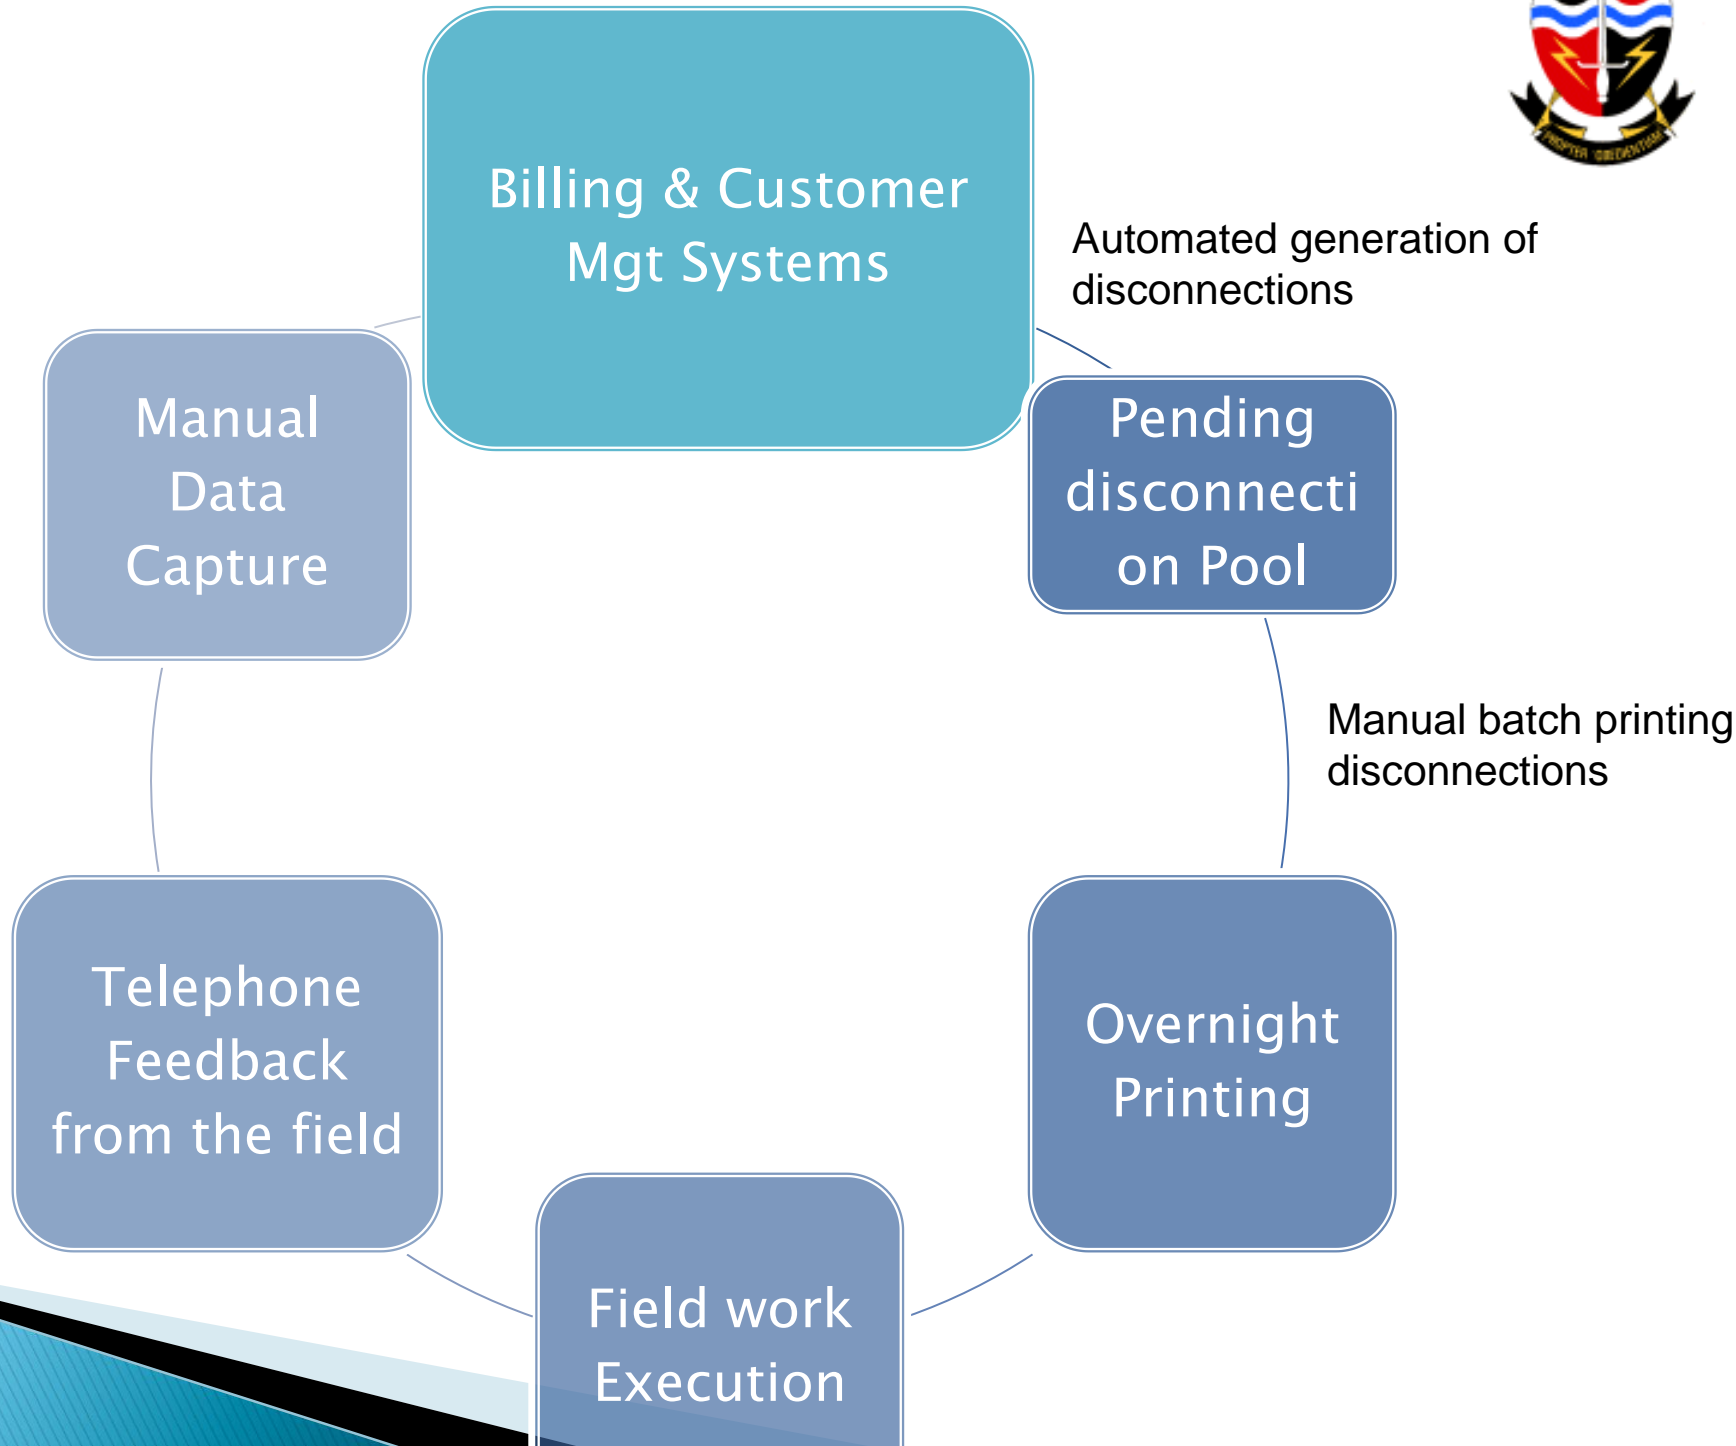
Billing & Customer Mgt Systems

Automated generation of disconnections

Pending disconnection Pool

Manual batch printing disconnections

Overnight Printing

Field work Execution

Telephone Feedback from the field

Manual Data Capture

PROPTER OBEDIENTIAM